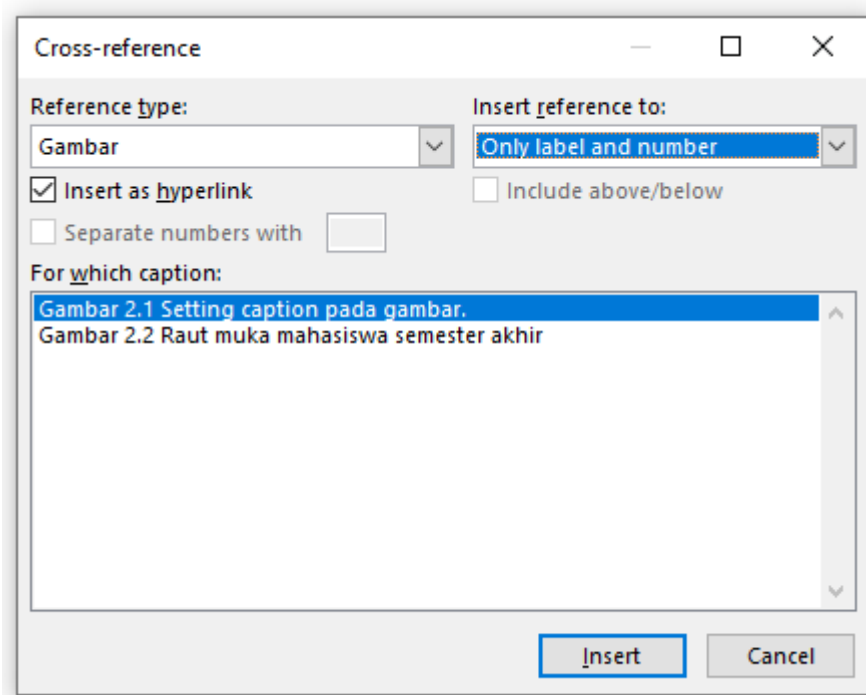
Cross-reference

Reference type:
Gambar

Insert reference to:
Only label and number

Insert as hyperlink

Include above/below

Separate numbers with

For which caption:
Gambar 2.1 Setting caption pada gambar.
Gambar 2.2 Raut muka mahasiswa semester akhir

Insert
Cancel